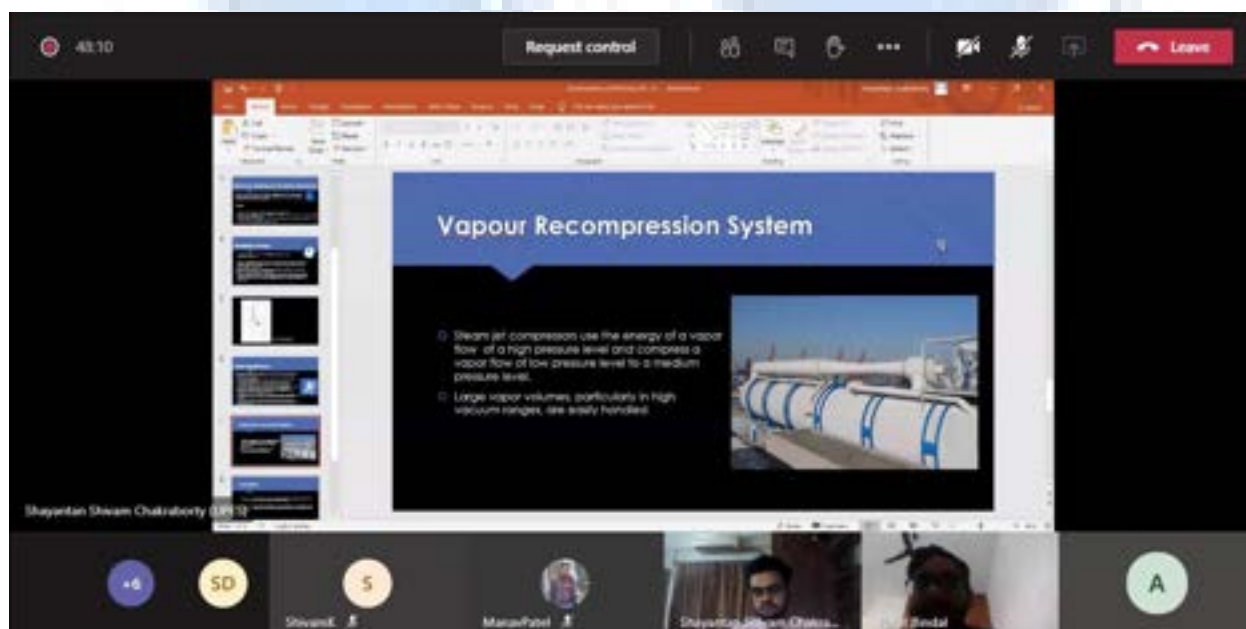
48:10

Request control

Leave

Vapour Recompression System

Steam jet compression use the energy of a vapor flow of a high pressure level and compress a vapor flow of low pressure level to a medium pressure level.

Large vapor volumes, particularly in high vacuum ranges, are easily handled.

Shayantan Shivam Chakraborty (UPES)

+6

SD

S

ShivaniK

MananPatel

Shayantan Shivam Chakra...

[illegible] Bindal

A